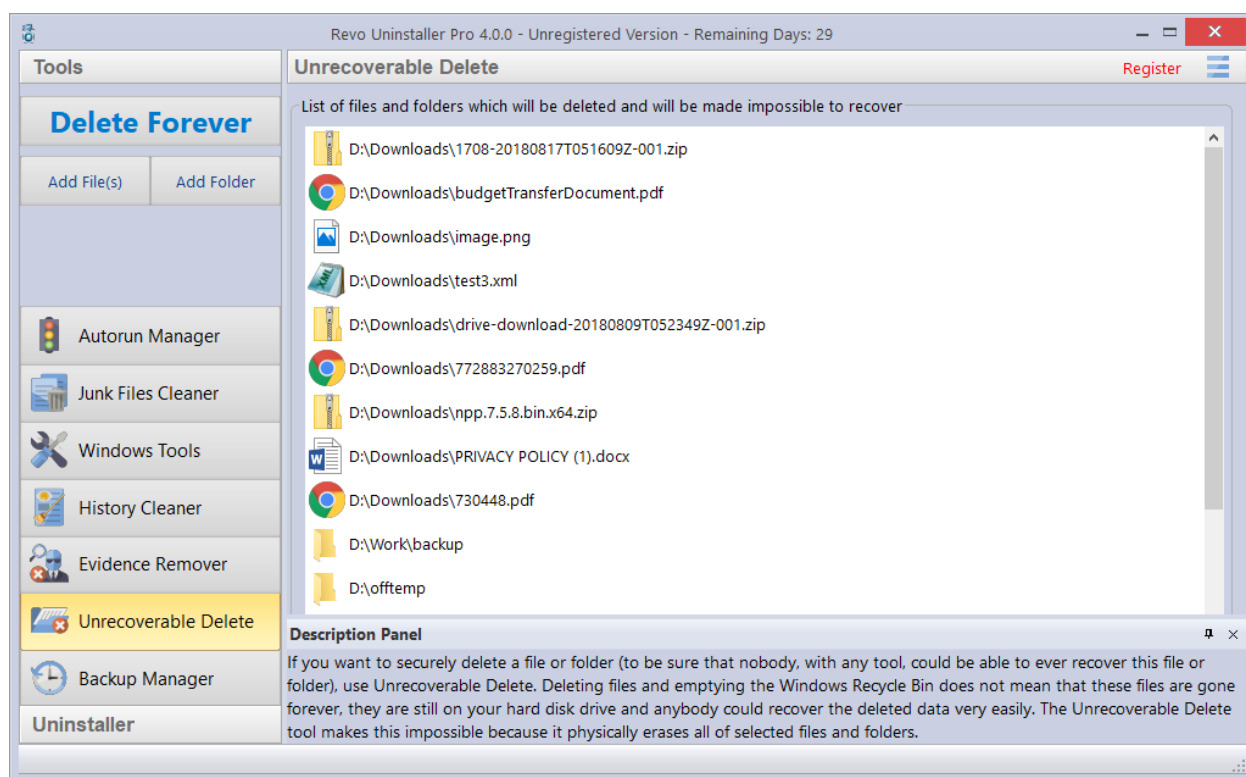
Revo Uninstaller Pro 4.0.0 - Unregistered Version - Remaining Days: 29

Tools

Delete Forever

Add File(s)

Add Folder

Autorun Manager

Junk Files Cleaner

Windows Tools

History Cleaner

Evidence Remover

Unrecoverable Delete

Backup Manager

Uninstaller

Unrecoverable Delete

Register

List of files and folders which will be deleted and will be made impossible to recover

D:\Downloads\1708-20180817T051609Z-001.zip
D:\Downloads\budgetTransferDocument.pdf
D:\Downloads\image.png
D:\Downloads\test3.xml
D:\Downloads\drive-download-20180809T052349Z-001.zip
D:\Downloads\772883270259.pdf
D:\Downloads\npp.7.5.8.bin.x64.zip
D:\Downloads\PRIVACY POLICY (1).docx
D:\Downloads\730448.pdf
D:\Work\backup
D:\offtemp

Description Panel

If you want to securely delete a file or folder (to be sure that nobody, with any tool, could be able to ever recover this file or folder), use Unrecoverable Delete. Deleting files and emptying the Windows Recycle Bin does not mean that these files are gone forever, they are still on your hard disk drive and anybody could recover the deleted data very easily. The Unrecoverable Delete tool makes this impossible because it physically erases all of selected files and folders.